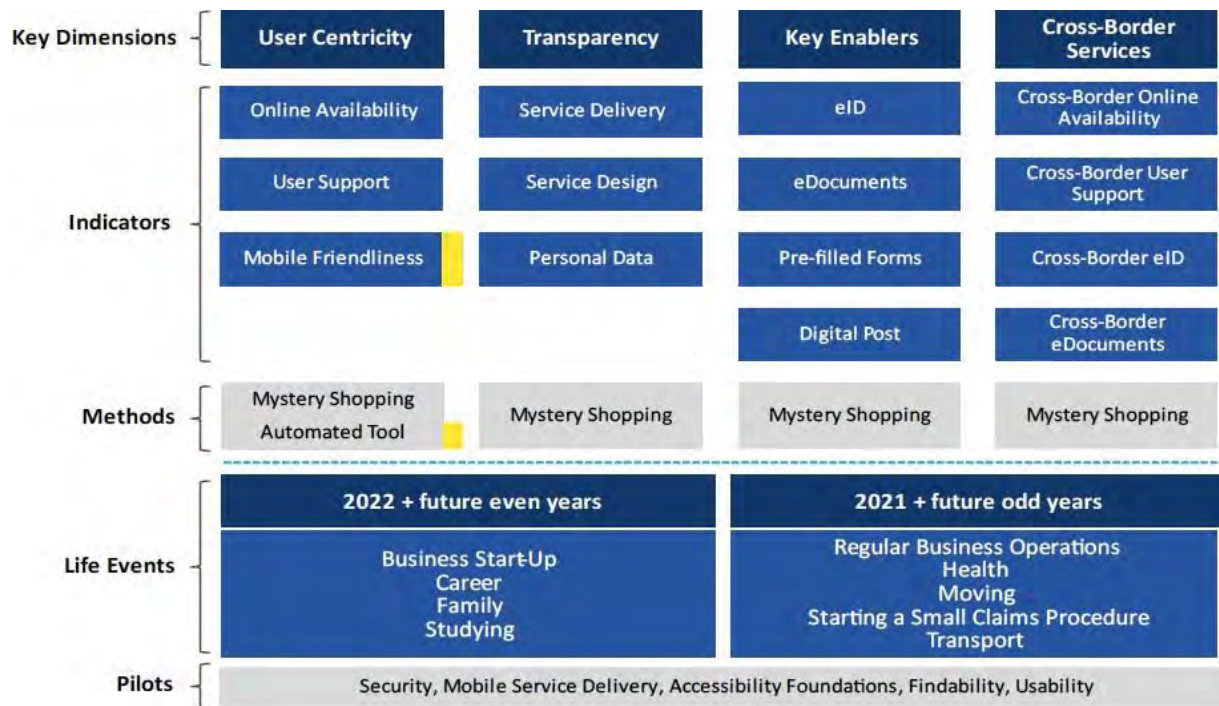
Key Dimensions

User Centricity

Transparency

Key Enablers

Cross-Border Services

Indicators

Online Availability

User Support

Mobile Friendliness

Service Delivery

Service Design

Personal Data

eID

eDocuments

Pre-filled Forms

Digital Post

Cross-Border Online Availability

Cross-Border User Support

Cross-Border eID

Cross-Border eDocuments

Methods

Mystery Shopping
Automated Tool

Mystery Shopping

Mystery Shopping

Mystery Shopping

Life Events

2022 + future even years

Business Start-Up
Career
Family
Studying

2021 + future odd years

Regular Business Operations
Health
Moving
Starting a Small Claims Procedure
Transport

Pilots

Security, Mobile Service Delivery, Accessibility Foundations, Findability, Usability